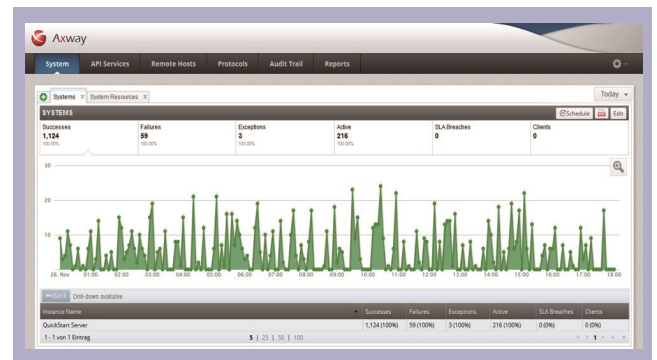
Axway

System API Services Remote Hosts Protocols Audit Trail Reports

Systems × System Resources ×

Today

SYSTEMS

Schedule Edit

| Successes | Failures | Exceptions | Active | SLA Breaches | Clients |
|---|---|---|---|---|---|
| 1,124 | 59 | 3 | 216 | 0 | 0 |
| 100.00% | 100.00% | 100.00% | 100.00% | | |

30

20

10

26. Nov 01:00 02:00 03:00 04:00 05:00 06:00 07:00 08:00 09:00 10:00 11:00 12:00 13:00 14:00 15:00 16:00 17:00 18:00

Back Drill-down available

| Instance Name | Successes | Failures | Exceptions | Active | SLA Breaches | Clients |
|---|---|---|---|---|---|---|
| QuickStart Server | 1,124 (100%) | 59 (100%) | 3 (100%) | 216 (100%) | 0 (0%) | 0 (0%) |

1 - 1 von 1 Eintrag 5 | 25 | 50 | 100 1